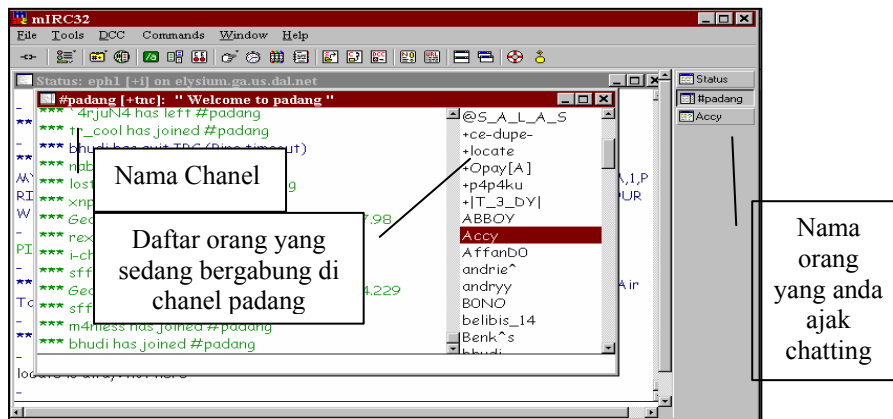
mIRC32

File Tools DCC Commands Window Help

Status: eph1 [+i] on elysium.ga.us.dal.net

#padang [+tnc]: " Welcome to padang "

*** `4rjuN4 has left #padang
*** tr_cool has joined #padang
*** bhudi has quit IRC (Ping timeout)
*** nab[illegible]
*** lost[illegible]
*** xnp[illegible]
*** Ged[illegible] 7.98
*** rex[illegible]
*** i-ch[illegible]
*** sff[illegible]
*** Ged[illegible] 4.229
*** sff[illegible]
*** m4rless has joined #padang
*** bhudi has joined #padang

Nama Chanel

Daftar orang yang sedang bergabung di chanel padang

@S_A_L_A_S
+ce-dupe-
+locate
+Opay[A]
+p4p4ku
+|T_3_DY|
ABBOY
Accy
AffanDO
andrie^
andryy
BONO
belibis_14
Benk^s
bhudi

Status
#padang
Accy

Nama orang yang anda ajak chatting

locate is away: not here